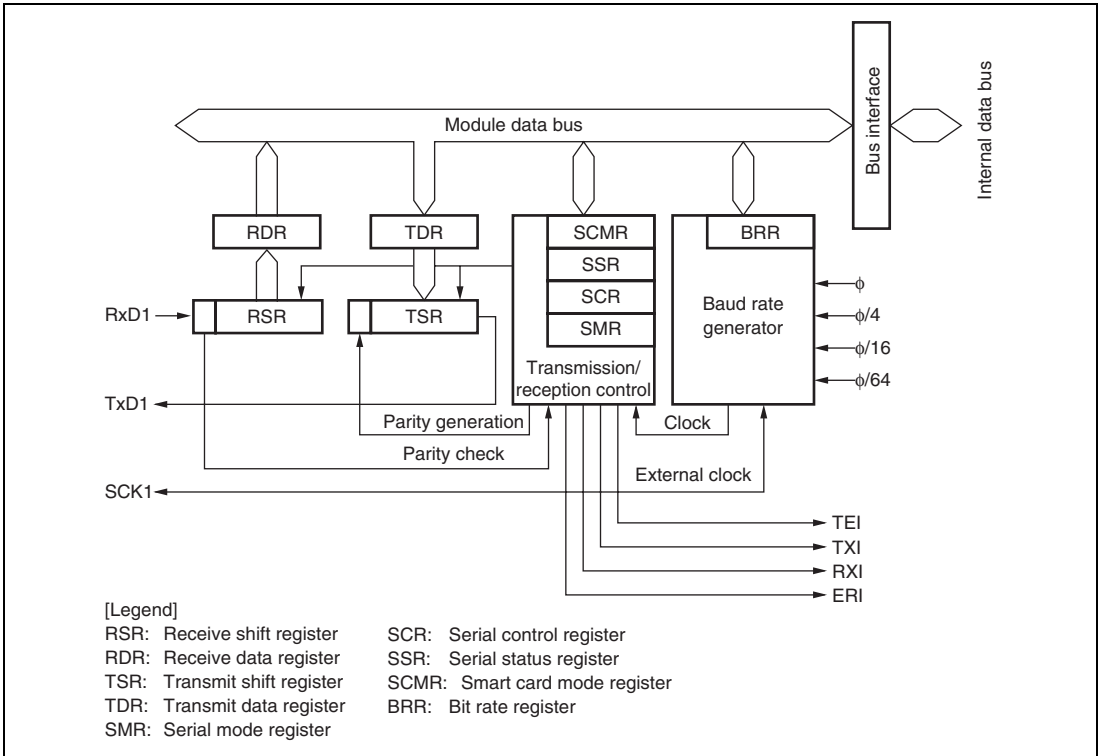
Bus interface

Internal data bus

Module data bus

RDR

TDR

SCMR

BRR

SSR

SCR

SMR

RxD1

RSR

TSR

Baud rate generator

$\phi$

$\phi/4$

$\phi/16$

$\phi/64$

Transmission/ reception control

TxD1

Parity generation

Clock

Parity check

External clock

SCK1

TEI

TXI

RXI

ERI

[Legend]
RSR: Receive shift register
RDR: Receive data register
TSR: Transmit shift register
TDR: Transmit data register
SMR: Serial mode register

SCR: Serial control register
SSR: Serial status register
SCMR: Smart card mode register
BRR: Bit rate register